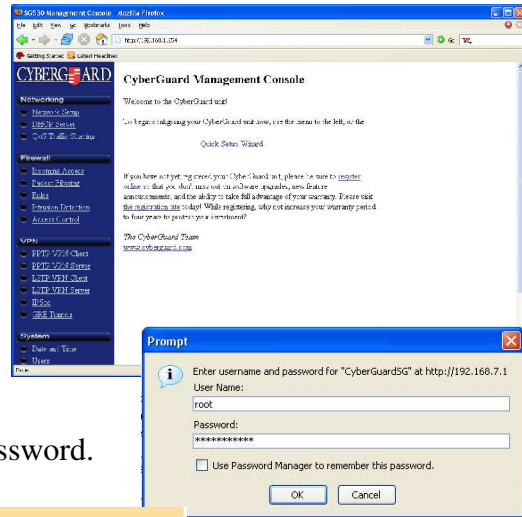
SG530 Management Console - Mozilla Firefox
File Edit View Go Bookmarks Tools Help
http://192.168.1.254
Getting Started Latest Headlines

CYBERGUARD
Networking
Network Setup
DHCP Server
QoS Traffic Shaping
Firewall
Incoming Access
Packet Filtering
Rules
Intrusion Detection
Access Control
VPN
PPTP VPN Client
PPTP VPN Server
L2TP VPN Client
L2TP VPN Server
IPSec
GRE Tunnels
System
Date and Time
Users
Done

CyberGuard Management Console

Welcome to the CyberGuard unit!

To begin configuring your CyberGuard unit now, use the menu to the left, or the

Quick Setup Wizard

If you have not yet registered your CyberGuard unit, please be sure to register online so that you don't miss out on software upgrades, new feature announcements, and the ability to take full advantage of your warranty. Please visit the registration site today! While registering, why not increase your warranty period to four years to protect your investment?

The CyberGuard Team
www.cyberguard.com

Prompt
Enter username and password for "CyberGuardSG" at http://192.168.7.1
User Name:
root
Password:
***********
Use Password Manager to remember this password.
OK
Cancel

ssword.